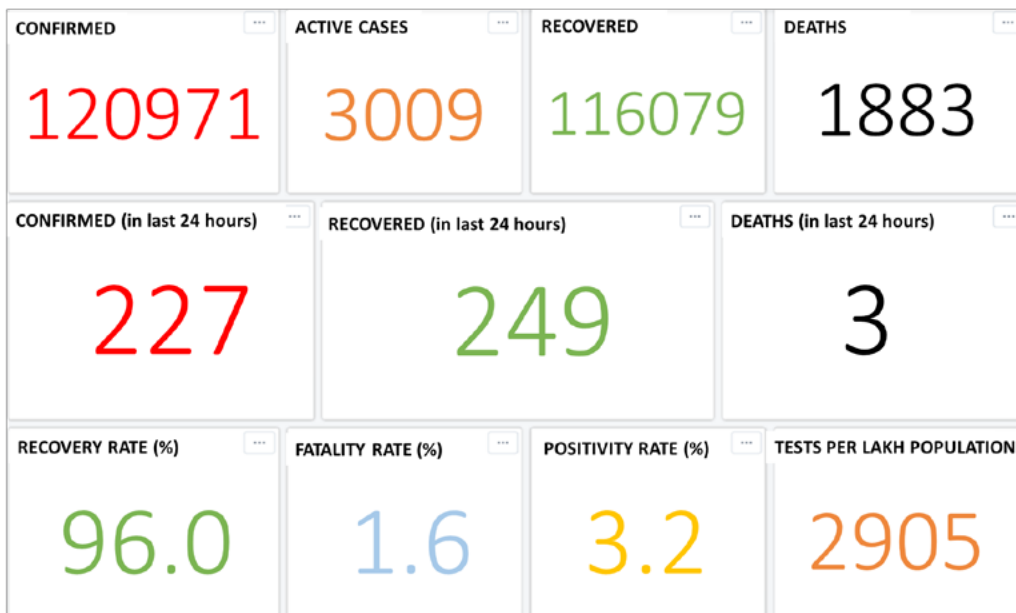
CONFIRMED
120971

ACTIVE CASES
3009

RECOVERED
116079

DEATHS
1883

CONFIRMED (in last 24 hours)
227

RECOVERED (in last 24 hours)
249

DEATHS (in last 24 hours)
3

RECOVERY RATE (%)
96.0

FATALITY RATE (%)
1.6

POSITIVITY RATE (%)
3.2

TESTS PER LAKH POPULATION
2905